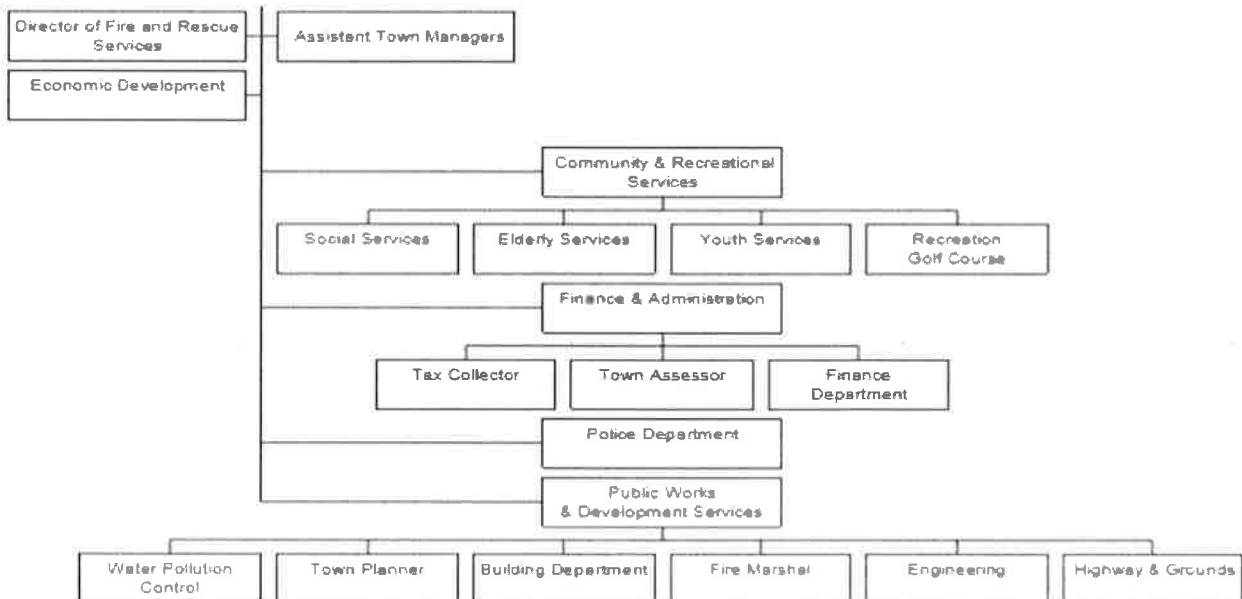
Director of Fire and Rescue Services

Assistant Town Managers

Economic Development

Community & Recreational Services

Social Services

Elderly Services

Youth Services

Recreation Golf Course

Finance & Administration

Tax Collector

Town Assessor

Finance Department

Police Department

Public Works & Development Services

Water Pollution Control

Town Planner

Building Department

Fire Marshal

Engineering

Highway & Grounds